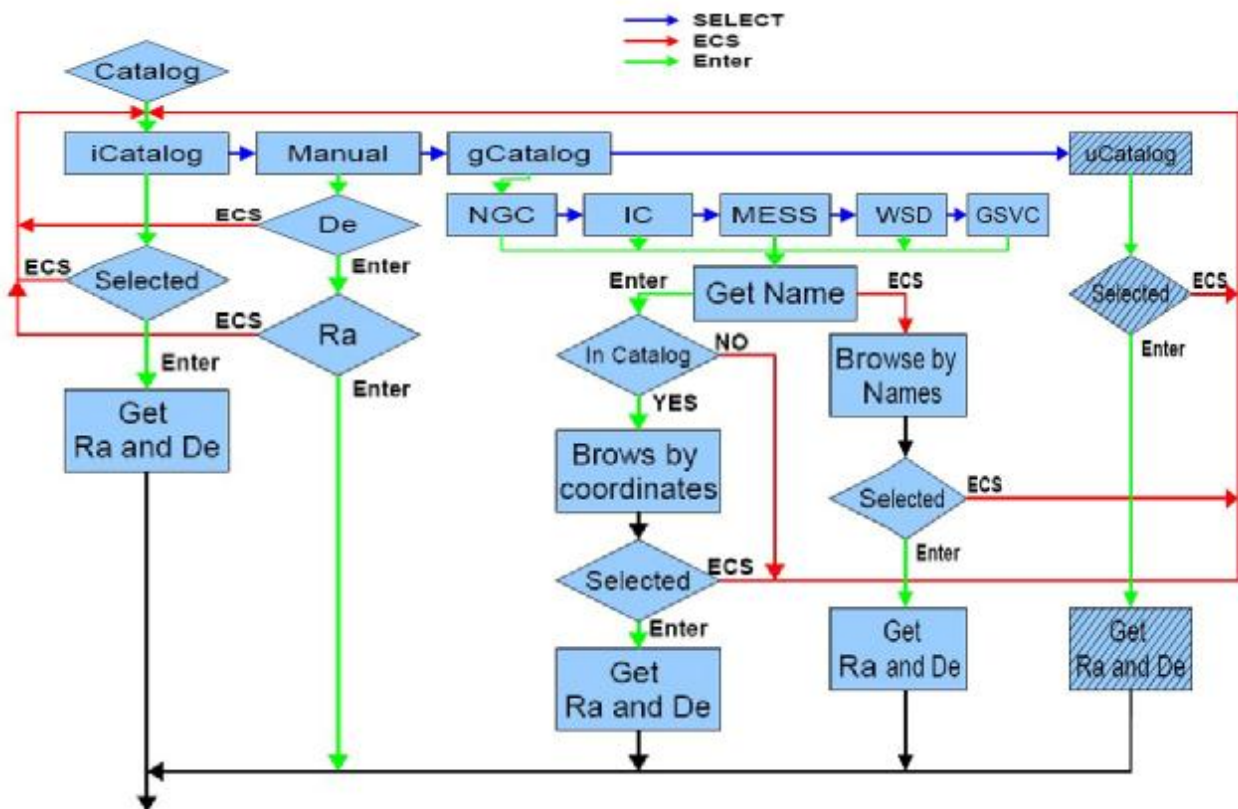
SELECT
ECS
Enter

Catalog

iCatalog
Manual
gCatalog
uCatalog

NGC
IC
MESS
WSD
GSVC

ECS
De
Enter

ECS
Selected
ECS
Ra
Enter
Enter

Get Ra and De

Enter
Get Name
ECS

Selected
ECS
Enter

In Catalog
NO
YES

Browse by Names

Brows by coordinates

Selected
ECS

Selected
ECS
Enter

Enter

Get Ra and De

Get Ra and De

Get Ra and De